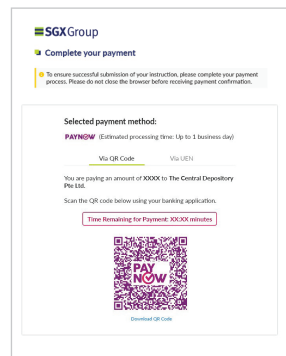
SGX Group

Complete your payment

To ensure successful submission of your instruction, please complete your payment process. Please do not close the browser before receiving payment confirmation.

Selected payment method:

PAYNOW (Estimated processing time: Up to 1 business day)

Via QR Code | Via UEN

You are paying an amount of XXXX to The Central Depository Pte Ltd.

Scan the QR code below using your banking application.

Time Remaining for Payment: XX:XX minutes

PAY NOW

Download QR Code